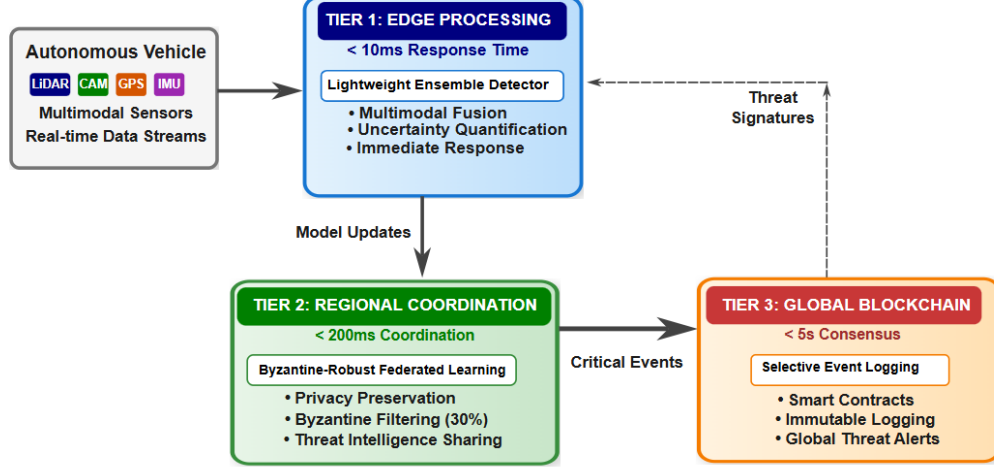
Autonomous Vehicle

LiDAR CAM GPS IMU

Multimodal Sensors
Real-time Data Streams

TIER 1: EDGE PROCESSING

< 10ms Response Time

Lightweight Ensemble Detector

• Multimodal Fusion
• Uncertainty Quantification
• Immediate Response

Threat Signatures

Model Updates

TIER 2: REGIONAL COORDINATION

< 200ms Coordination

Byzantine-Robust Federated Learning

• Privacy Preservation
• Byzantine Filtering (30%)
• Threat Intelligence Sharing

Critical Events

TIER 3: GLOBAL BLOCKCHAIN

< 5s Consensus

Selective Event Logging

• Smart Contracts
• Immutable Logging
• Global Threat Alerts